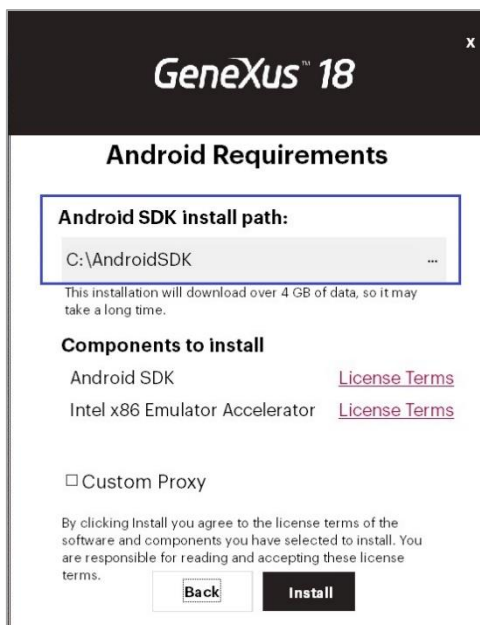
x

GeneXus™ 18

Android Requirements

Android SDK install path:

C:\AndroidSDK ...

This installation will download over 4 GB of data, so it may take a long time.

Components to install

Android SDK License Terms

Intel x86 Emulator Accelerator License Terms

☐Custom Proxy

By clicking Install you agree to the license terms of the software and components you have selected to install. You are responsible for reading and accepting these license terms.

Back Install